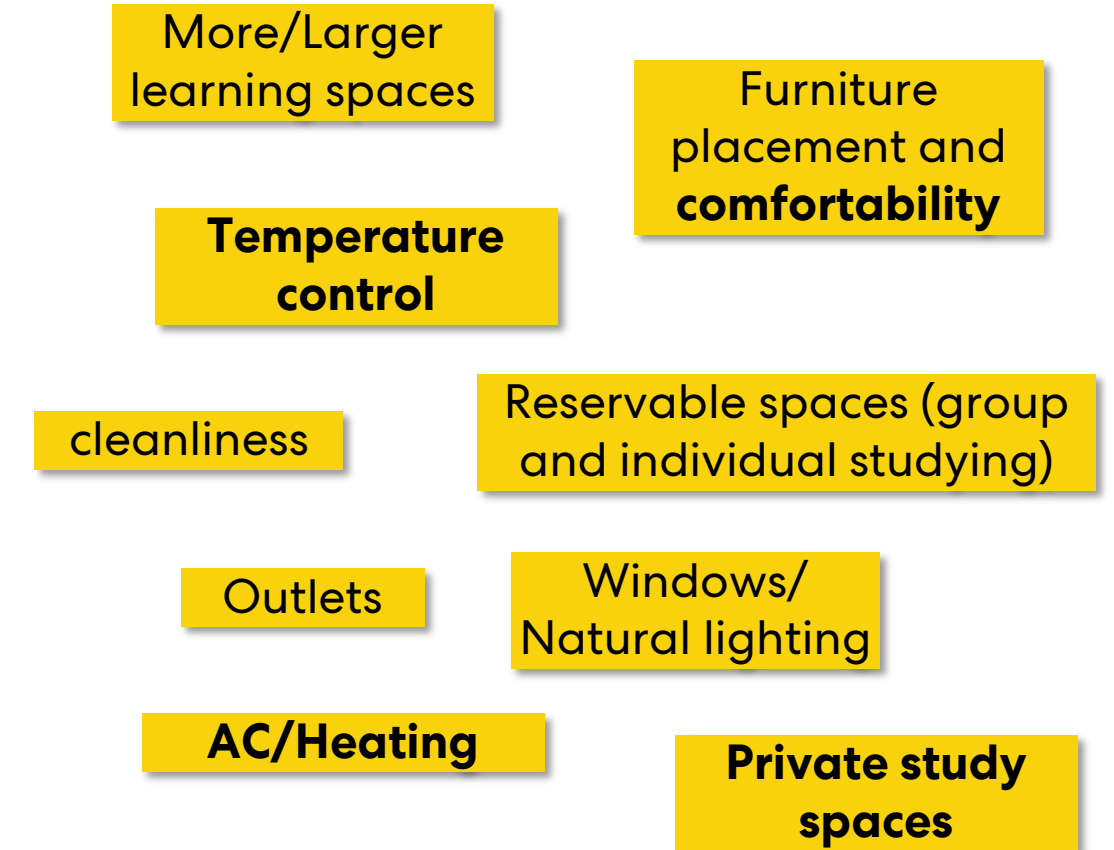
More/Larger learning spaces

Furniture placement and comfortability

Temperature control

cleanliness

Reservable spaces (group and individual studying)

Outlets

Windows/ Natural lighting

AC/Heating

Private study spaces